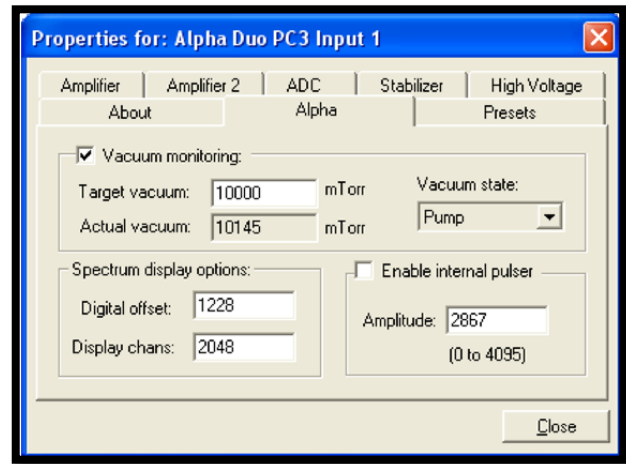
Properties for: Alpha Duo PC3 Input 1

Amplifier | Amplifier 2 | ADC | Stabilizer | High Voltage
About | Alpha | Presets

Vacuum monitoring:
Target vacuum: 10000 mTorr
Actual vacuum: 10145 mTorr
Vacuum state: Pump

Spectrum display options:
Digital offset: 1228
Display chans: 2048

Enable internal pulser
Amplitude: 2867
(0 to 4095)

Close